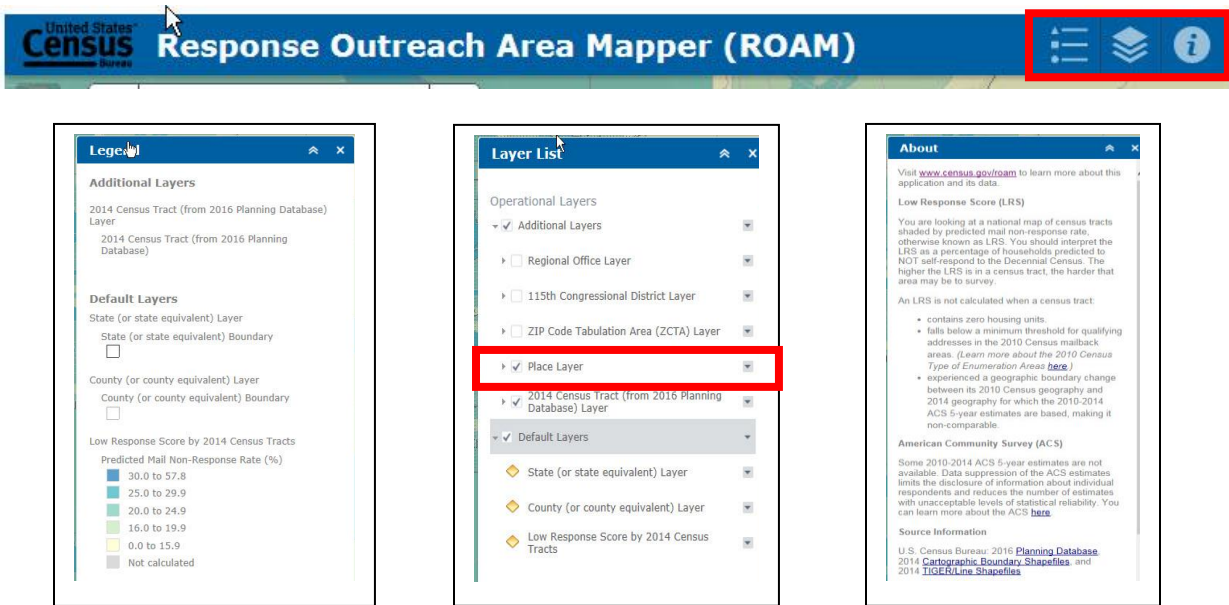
United States Census Bureau Response Outreach Area Mapper (ROAM)

Legend

Additional Layers

2014 Census Tract (from 2016 Planning Database) Layer

2014 Census Tract (from 2016 Planning Database)

Default Layers

State (or state equivalent) Layer

State (or state equivalent) Boundary

County (or county equivalent) Layer

County (or county equivalent) Boundary

Low Response Score by 2014 Census Tracts

Predicted Mail Non-Response Rate (%)

30.0 to 57.8

25.0 to 29.9

20.0 to 24.9

16.0 to 19.9

0.0 to 15.9

Not calculated

Layer List

Operational Layers

Additional Layers

Regional Office Layer

115th Congressional District Layer

ZIP Code Tabulation Area (ZCTA) Layer

Place Layer

2014 Census Tract (from 2016 Planning Database) Layer

Default Layers

State (or state equivalent) Layer

County (or county equivalent) Layer

Low Response Score by 2014 Census Tracts

About

Visit www.census.gov/roam to learn more about this application and its data.

Low Response Score (LRS)

You are looking at a national map of census tracts shaded by predicted mail non-response rate, otherwise known as LRS. You should interpret the LRS as a percentage of households predicted to NOT self-respond to the Decennial Census. The higher the LRS is in a census tract, the harder that area may be to survey.

An LRS is not calculated when a census tract:

• contains zero housing units.
• falls below a minimum threshold for qualifying addresses in the 2010 Census mailback areas. (Learn more about the 2010 Census Type of Enumeration Areas here.)
• experienced a geographic boundary change between its 2010 Census geography and 2014 geography for which the 2010-2014 ACS 5-year estimates are based, making it non-comparable.

American Community Survey (ACS)

Some 2010-2014 ACS 5-year estimates are not available. Data suppression of the ACS estimates limits the disclosure of information about individual respondents and reduces the number of estimates with unacceptable levels of statistical reliability. You can learn more about the ACS here.

Source Information

U.S. Census Bureau: 2016 Planning Database, 2014 Cartographic Boundary Shapefiles, and 2014 TIGER/Line Shapefiles